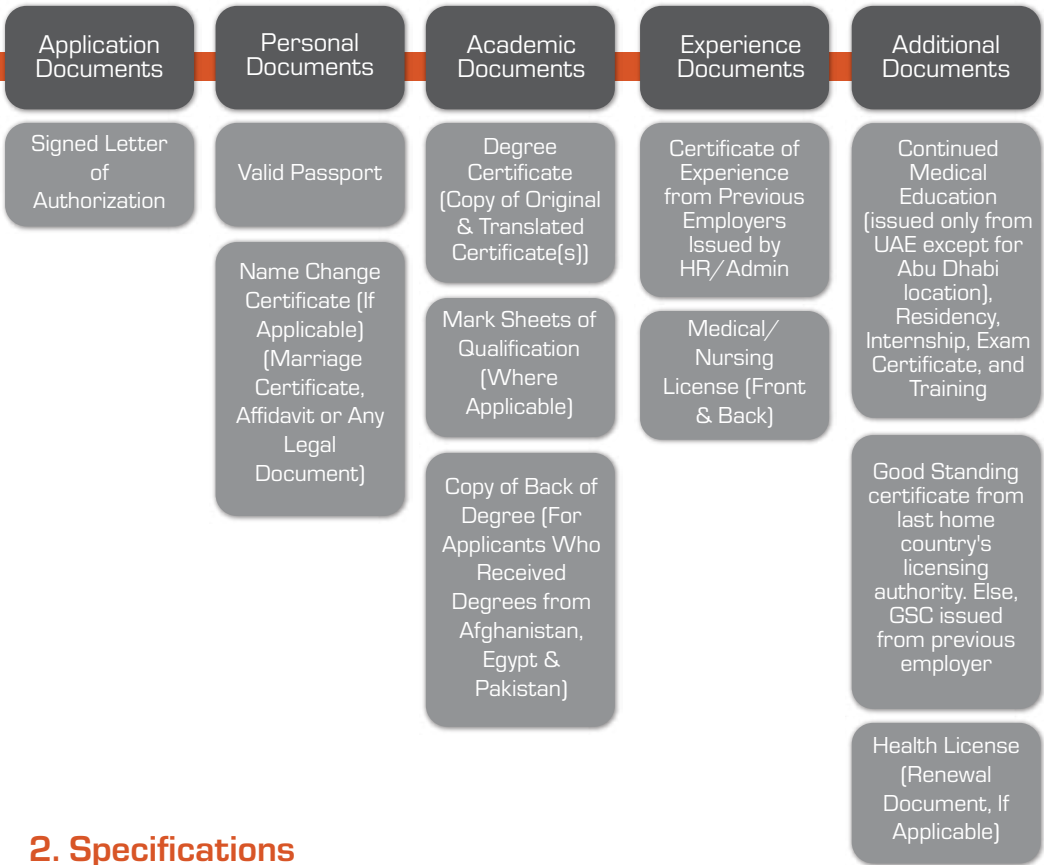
Application Documents

Signed Letter of Authorization

Personal Documents

Valid Passport

Name Change Certificate (If Applicable) (Marriage Certificate, Affidavit or Any Legal Document)

Academic Documents

Degree Certificate (Copy of Original & Translated Certificate(s))

Mark Sheets of Qualification (Where Applicable)

Copy of Back of Degree (For Applicants Who Received Degrees from Afghanistan, Egypt & Pakistan)

Experience Documents

Certificate of Experience from Previous Employers Issued by HR/Admin

Medical/ Nursing License (Front & Back)

Additional Documents

Continued Medical Education (issued only from UAE except for Abu Dhabi location), Residency, Internship, Exam Certificate, and Training

Good Standing certificate from last home country's licensing authority. Else, GSC issued from previous employer

Health License (Renewal Document, If Applicable)

2. Specifications